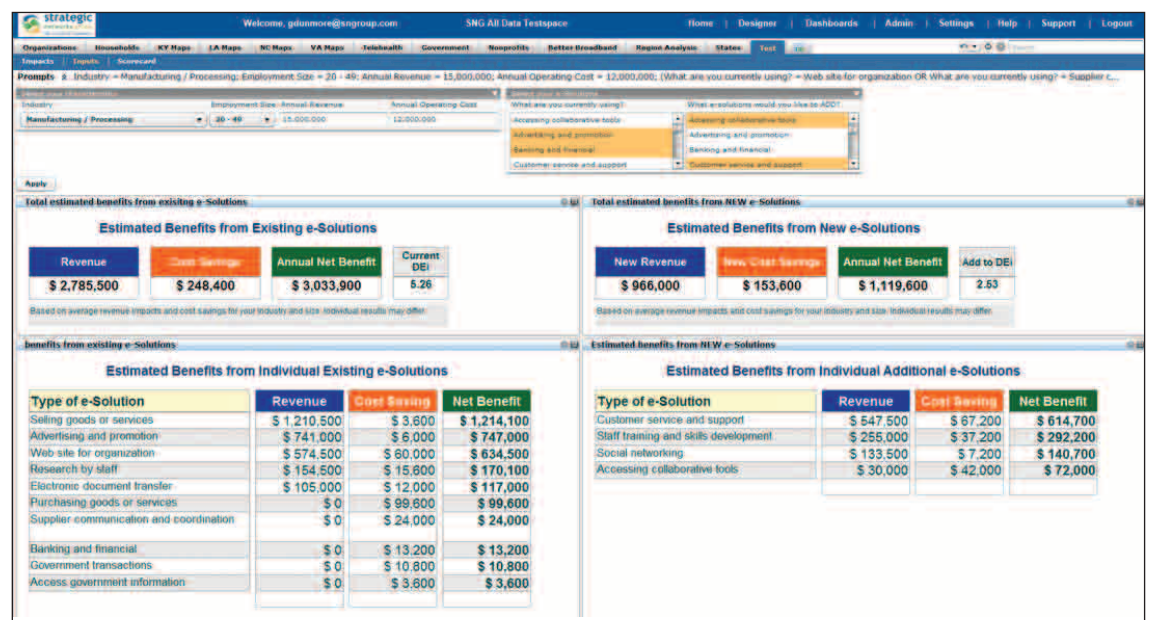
strategic networks group

Welcome, gdunmore@sngroup.com

SNG All Data Testspace

Home | Designer | Dashboards | Admin | Settings | Help | Support | Logout

Organizations | Households | KY Maps | LA Maps | NC Maps | VA Maps | Telehealth | Government | Nonprofits | Better Broadband | Region Analysis | States | Test

Impacts | Inputs | Scorecard

Prompts Industry = Manufacturing / Processing; Employment Size = 20 - 49; Annual Revenue = 15,000,000; Annual Operating Cost = 12,000,000; (What are you currently using? = Web site for organization OR What are you currently using? = Supplier c...

Industry | Employment Size | Annual Revenue | Annual Operating Cost

Manufacturing / Processing | 20 - 49 | 15,000,000 | 12,000,000

What are you currently using? | What e-solutions would you like to ADD?

Accessing collaborative tools | Accessing collaborative tools
Advertising and promotion | Advertising and promotion
Banking and financial | Banking and financial
Customer service and support | Customer service and support

Apply

Total estimated benefits from exisitng e-Solutions

Estimated Benefits from Existing e-Solutions

| Revenue | Cost Savings | Annual Net Benefit | Current DEi |
|---|---|---|---|
| $ 2,785,500 | $ 248,400 | $ 3,033,900 | 5.26 |

Based on average revenue impacts and cost savings for your industry and size. Individual results may differ.

Total estimated benefits from NEW e-Solutions

Estimated Benefits from New e-Solutions

| New Revenue | New Cost Savings | Annual Net Benefit | Add to DEi |
|---|---|---|---|
| $ 966,000 | $ 153,600 | $ 1,119,600 | 2.53 |

Based on average revenue impacts and cost savings for your industry and size. Individual results may differ.

benefits from existing e-Solutions

Estimated Benefits from Individual Existing e-Solutions

| Type of e-Solution | Revenue | Cost Saving | Net Benefit |
|---|---|---|---|
| Selling goods or services | $ 1,210,500 | $ 3,600 | $ 1,214,100 |
| Advertising and promotion | $ 741,000 | $ 6,000 | $ 747,000 |
| Web site for organization | $ 574,500 | $ 60,000 | $ 634,500 |
| Research by staff | $ 154,500 | $ 15,600 | $ 170,100 |
| Electronic document transfer | $ 105,000 | $ 12,000 | $ 117,000 |
| Purchasing goods or services | $ 0 | $ 99,600 | $ 99,600 |
| Supplier communication and coordination | $ 0 | $ 24,000 | $ 24,000 |
| Banking and financial | $ 0 | $ 13,200 | $ 13,200 |
| Government transactions | $ 0 | $ 10,800 | $ 10,800 |
| Access government information | $ 0 | $ 3,600 | $ 3,600 |

Estimated benefits from NEW e-Solutions

Estimated Benefits from Individual Additional e-Solutions

| Type of e-Solution | Revenue | Cost Saving | Net Benefit |
|---|---|---|---|
| Customer service and support | $ 547,500 | $ 67,200 | $ 614,700 |
| Staff training and skills development | $ 255,000 | $ 37,200 | $ 292,200 |
| Social networking | $ 133,500 | $ 7,200 | $ 140,700 |
| Accessing collaborative tools | $ 30,000 | $ 42,000 | $ 72,000 |